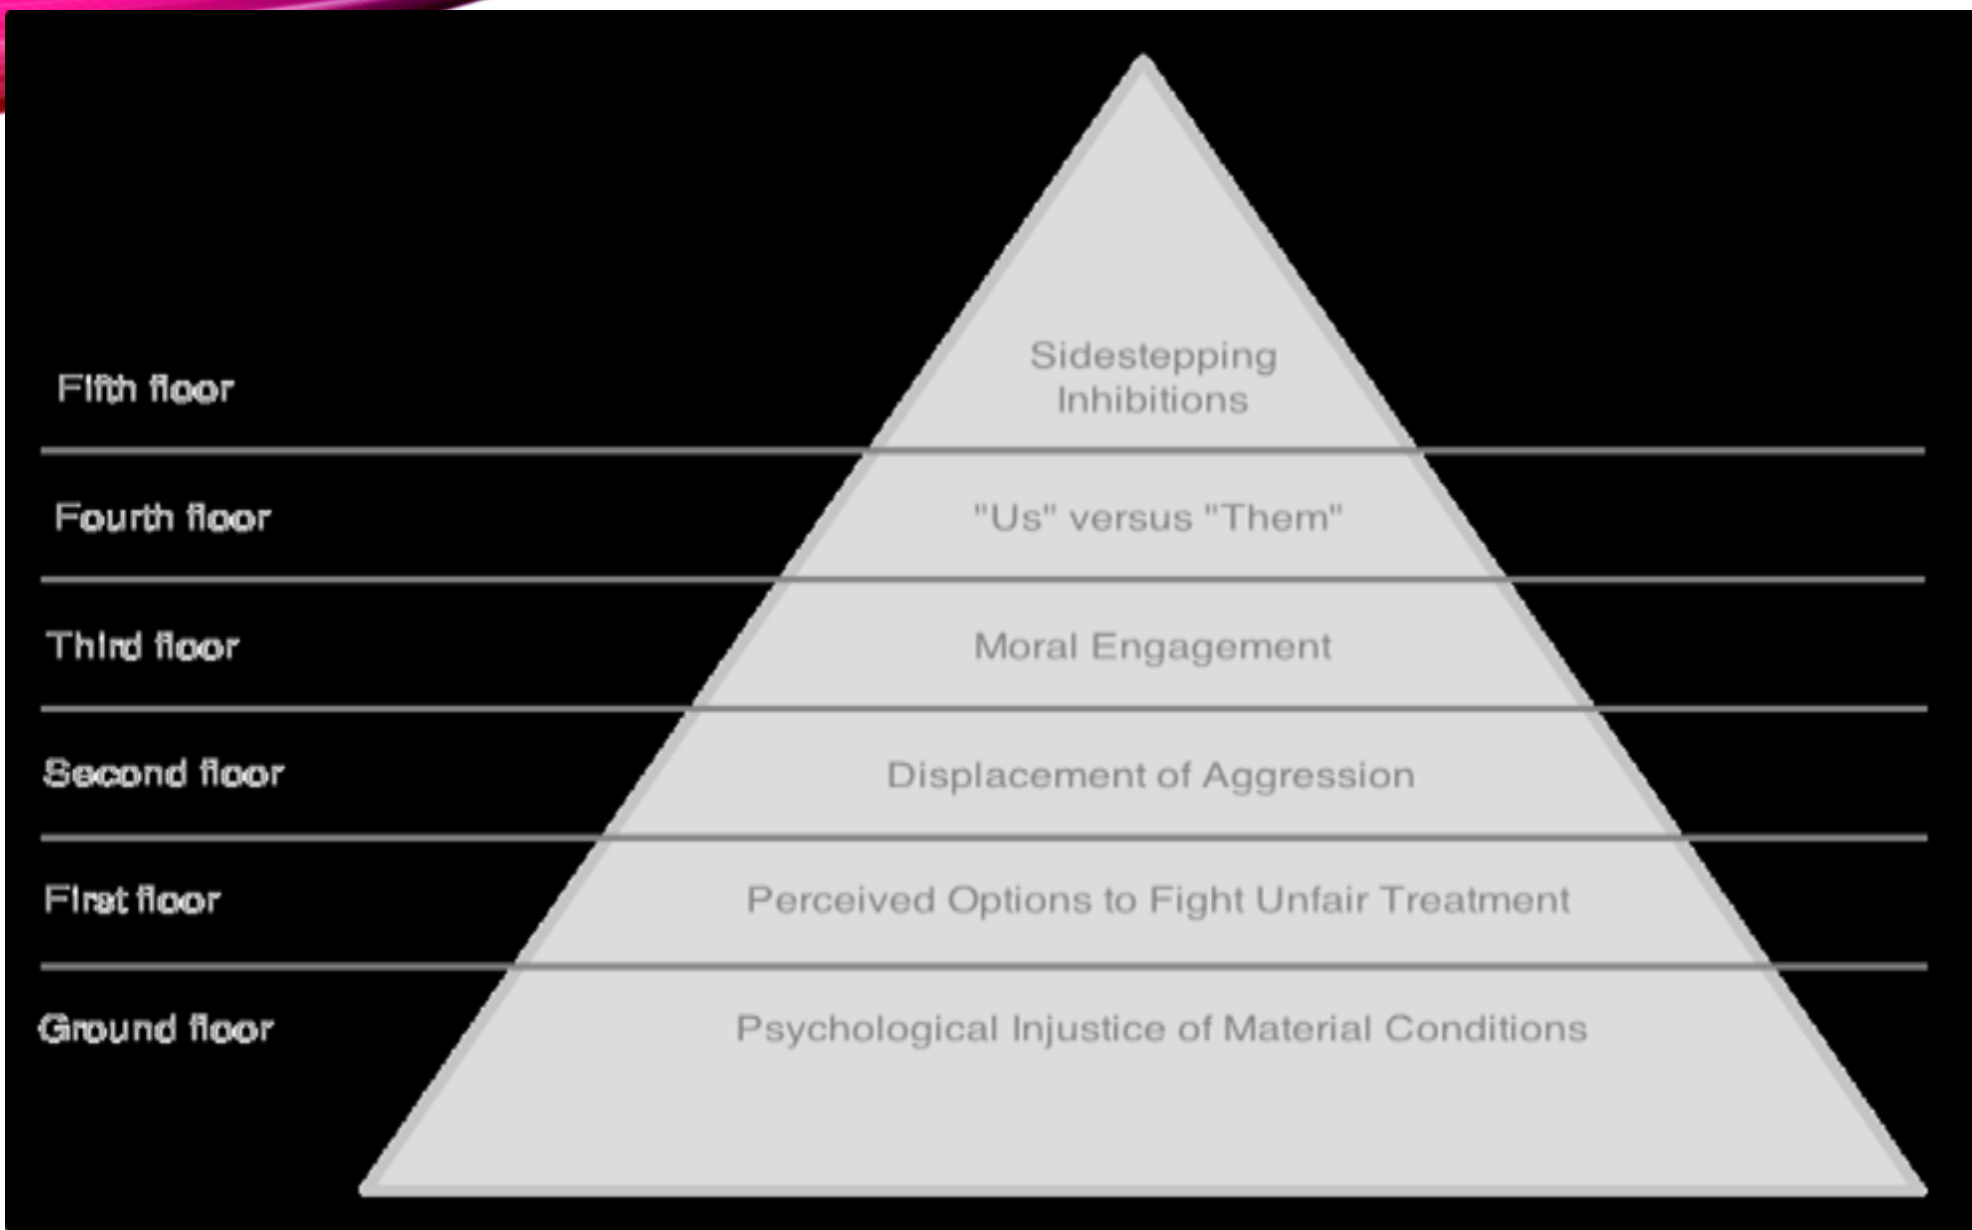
Fifth floor

Sidestepping Inhibitions

Fourth floor

"Us" versus "Them"

Third floor

Moral Engagement

Second floor

Displacement of Aggression

First floor

Perceived Options to Fight Unfair Treatment

Ground floor

Psychological Injustice of Material Conditions